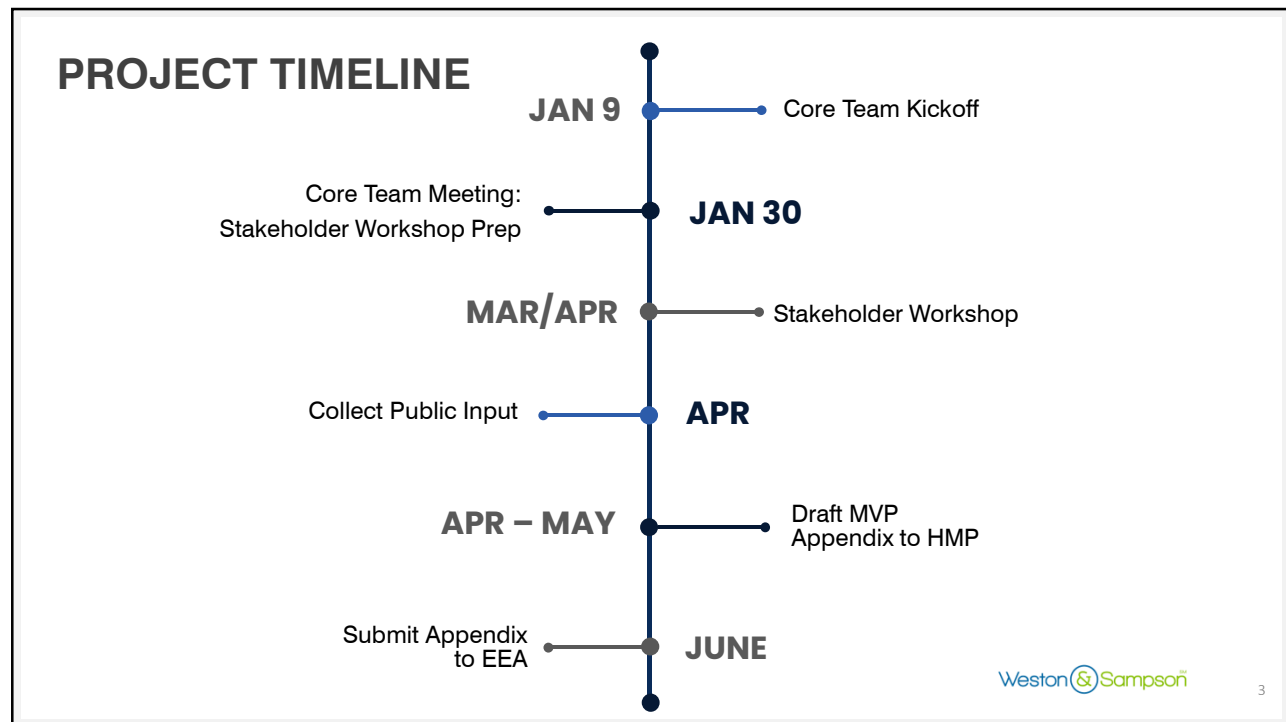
PROJECT TIMELINE

JAN 9

Core Team Kickoff

Core Team Meeting: Stakeholder Workshop Prep

JAN 30

MAR/APR

Stakeholder Workshop

Collect Public Input

APR

APR – MAY

Draft MVP Appendix to HMP

Submit Appendix to EEA

JUNE

Weston & Sampson

3